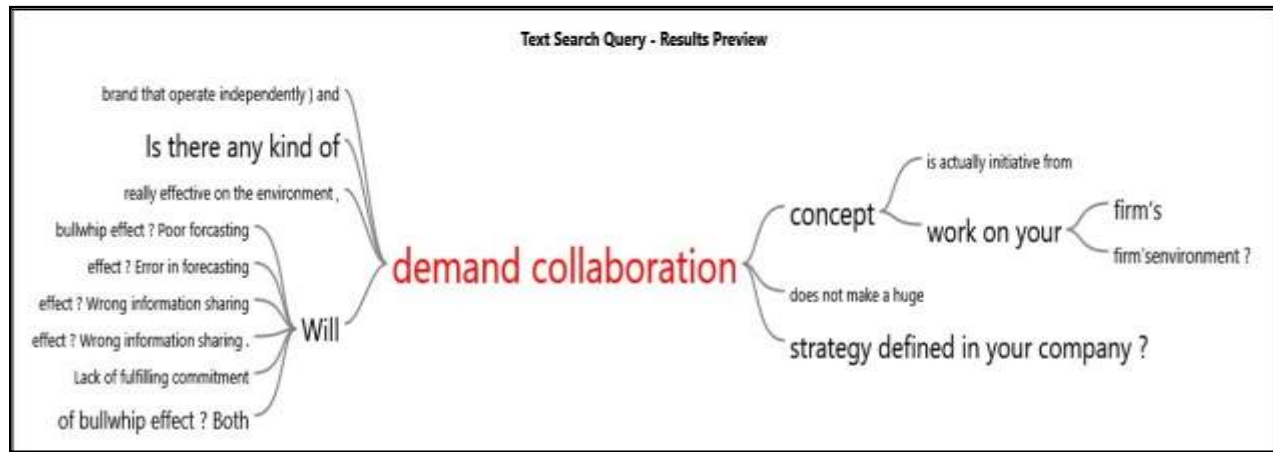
Text Search Query - Results Preview

brand that operate independently ) and

Is there any kind of

really effective on the environment ,

bullwhip effect ? Poor forcasting

effect ? Error in forecasting

effect ? Wrong information sharing

effect ? Wrong information sharing .

Lack of fulfilling commitment

of bullwhip effect ? Both

Will

demand collaboration

concept

is actually initiative from

work on your

firm's

firm'senvironment ?

does not make a huge

strategy defined in your company ?